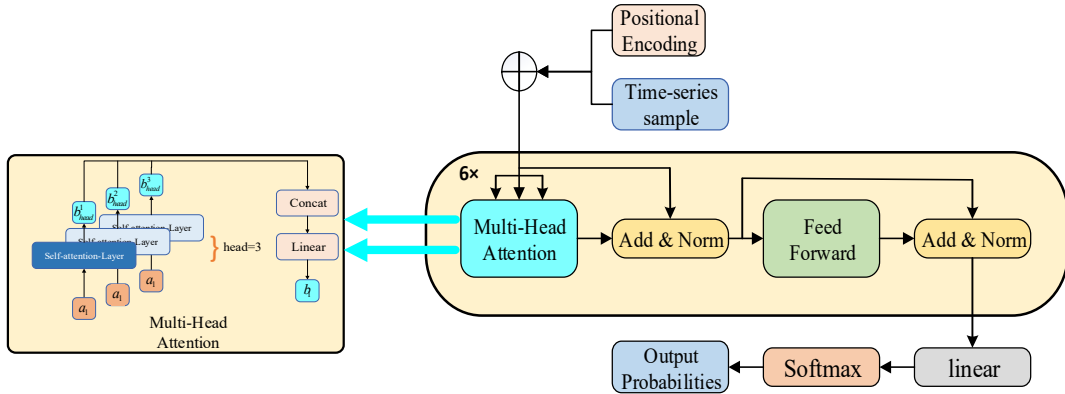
Positional Encoding

Time-series sample

6×

Multi-Head Attention

Add & Norm

Feed Forward

Add & Norm

linear

Softmax

Output Probabilities

$b_{head}^1$ $b_{head}^2$ $b_{head}^3$

Self-attention-Layer

Self-attention-Layer

Self-attention-Layer

head=3

$a_i$ $a_i$ $a_i$

Concat

Linear

$b_i$

Multi-Head Attention